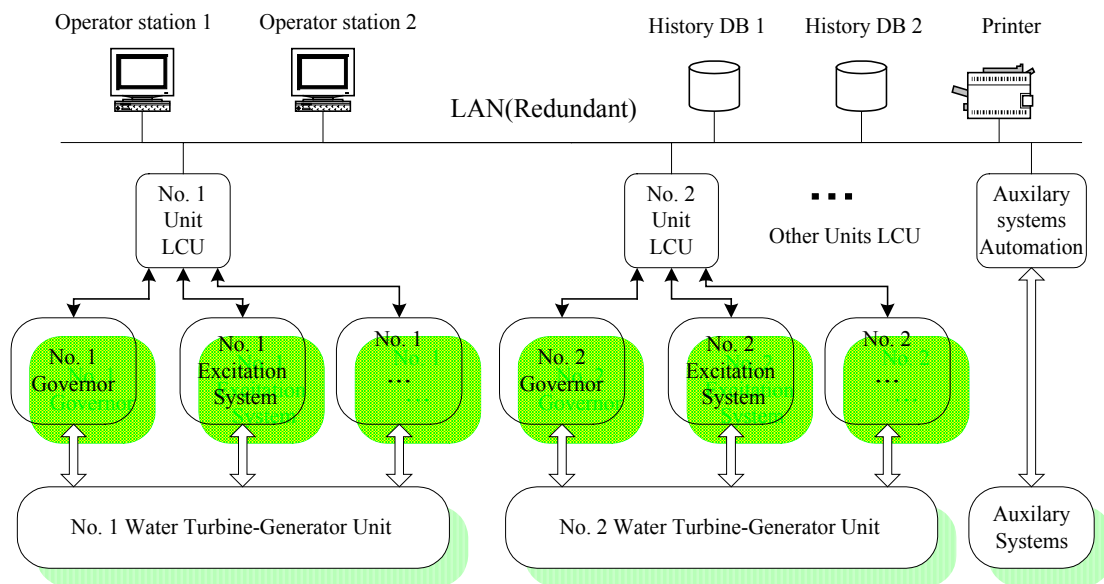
Operator station 1

Operator station 2

History DB 1

History DB 2

Printer

LAN(Redundant)

No. 1 Unit LCU

No. 2 Unit LCU

▪▪▪

Other Units LCU

Auxilary systems Automation

No. 1 Governor

No. 1 Excitation System

No. 1 …

No. 2 Governor

No. 2 Excitation System

No. 2 …

No. 1 Water Turbine-Generator Unit

No. 2 Water Turbine-Generator Unit

Auxilary Systems